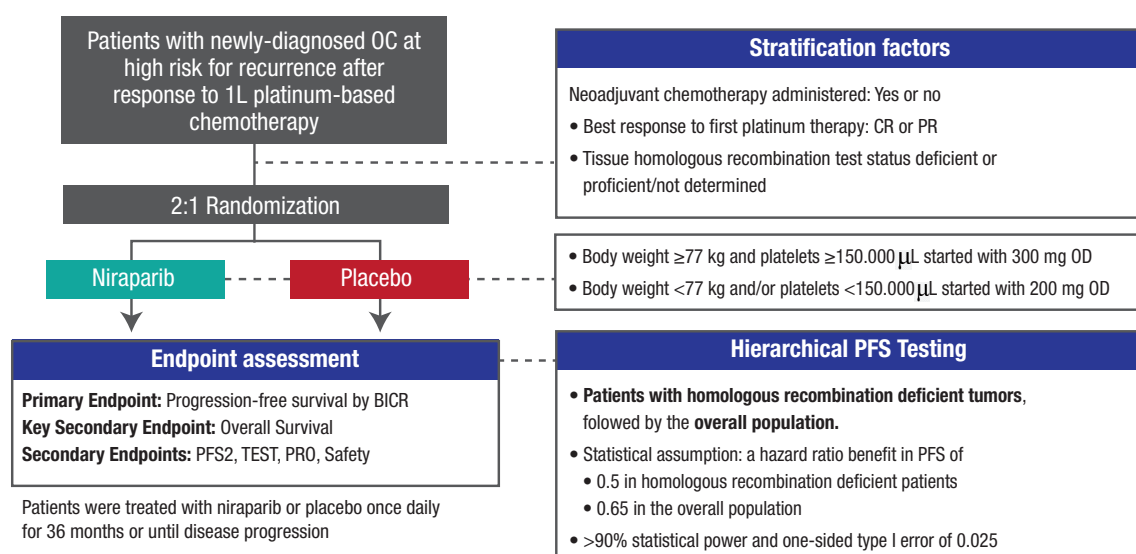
Patients with newly-diagnosed OC at high risk for recurrence after response to 1L platinum-based chemotherapy

2:1 Randomization

Niraparib

Placebo

Endpoint assessment

**Primary Endpoint:** Progression-free survival by BICR
**Key Secondary Endpoint:** Overall Survival
**Secondary Endpoints:** PFS2, TEST, PRO, Safety

Patients were treated with niraparib or placebo once daily for 36 months or until disease progression

Stratification factors

Neoadjuvant chemotherapy administered: Yes or no

• Best response to first platinum therapy: CR or PR

• Tissue homologous recombination test status deficient or proficient/not determined

• Body weight ≥77 kg and platelets ≥150.000 μL started with 300 mg OD

• Body weight <77 kg and/or platelets <150.000 μL started with 200 mg OD

Hierarchical PFS Testing

• **Patients with homologous recombination deficient tumors**, folowed by the **overall population.**

• Statistical assumption: a hazard ratio benefit in PFS of

• 0.5 in homologous recombination deficient patients

• 0.65 in the overall population

• >90% statistical power and one-sided type I error of 0.025